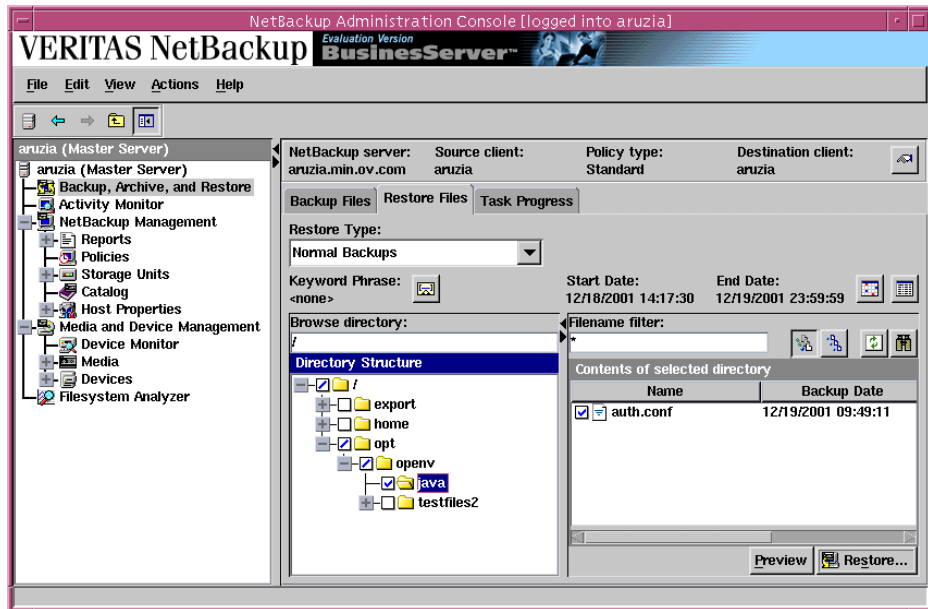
NetBackup Administration Console [logged into aruzia]

VERITAS NetBackup Evaluation Version BusinessServer™

File Edit View Actions Help

aruzia (Master Server)

aruzia (Master Server)
Backup, Archive, and Restore
Activity Monitor
NetBackup Management
Reports
Policies
Storage Units
Catalog
Host Properties
Media and Device Management
Device Monitor
Media
Devices
Filesystem Analyzer

NetBackup server: aruzia.min.ov.com
Source client: aruzia
Policy type: Standard
Destination client: aruzia

Backup Files | Restore Files | Task Progress

Restore Type:
Normal Backups

Keyword Phrase:
<none>

Start Date:
12/18/2001 14:17:30

End Date:
12/19/2001 23:59:59

Browse directory:
/

Directory Structure
/
export
home
opt
openv
java
testfiles2

Filename filter:
*

Contents of selected directory

| Name | Backup Date |
|---|---|
| auth.conf | 12/19/2001 09:49:11 |

Preview | Restore...